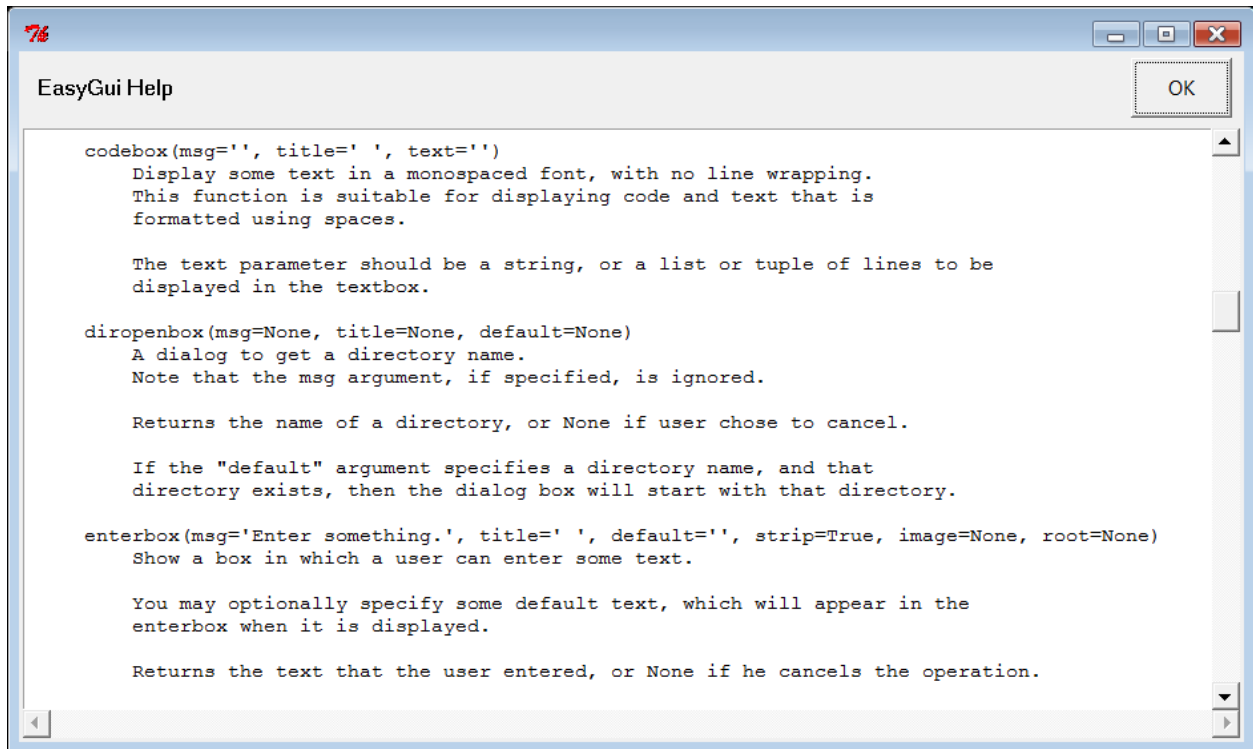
EasyGui Help

OK

codebox(msg='', title=' ', text='')
Display some text in a monospaced font, with no line wrapping.
This function is suitable for displaying code and text that is formatted using spaces.

The text parameter should be a string, or a list or tuple of lines to be displayed in the textbox.

diropenbox(msg=None, title=None, default=None)
A dialog to get a directory name.
Note that the msg argument, if specified, is ignored.

Returns the name of a directory, or None if user chose to cancel.

If the "default" argument specifies a directory name, and that directory exists, then the dialog box will start with that directory.

enterbox(msg='Enter something.', title=' ', default='', strip=True, image=None, root=None)
Show a box in which a user can enter some text.

You may optionally specify some default text, which will appear in the enterbox when it is displayed.

Returns the text that the user entered, or None if he cancels the operation.